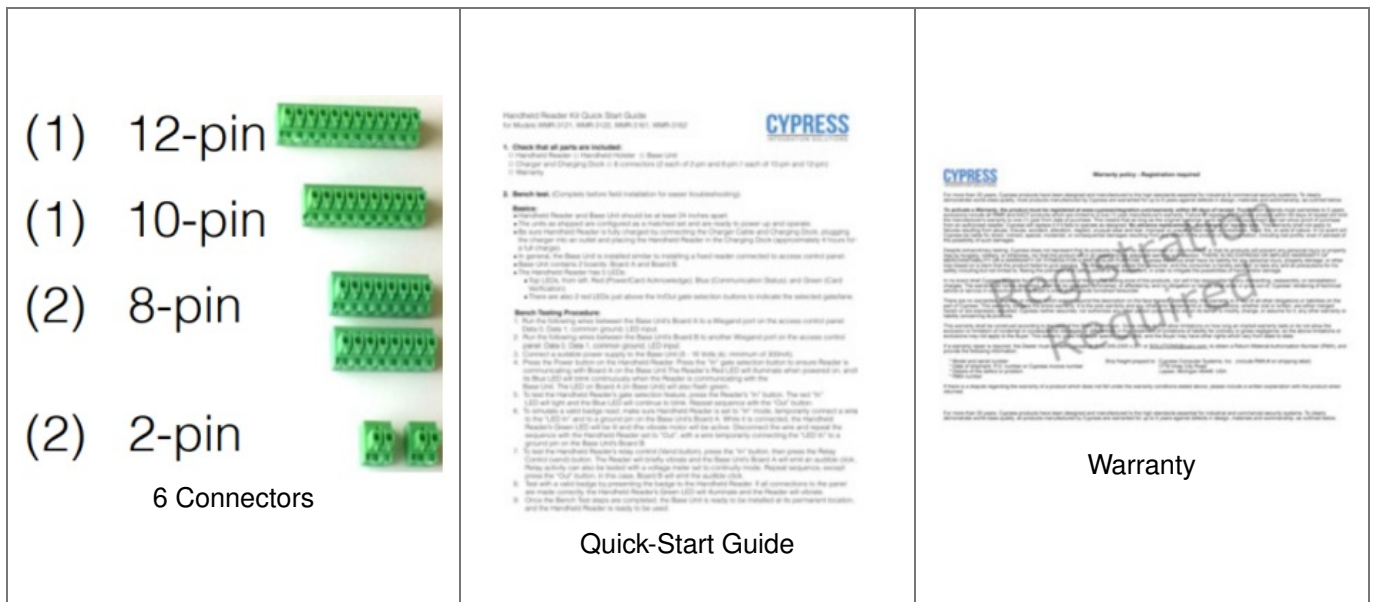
| | | |
|---|---|---|
| (1) 12-pin<br>(1) 10-pin<br>(2) 8-pin<br>(2) 2-pin<br>6 Connectors | Handheld Reader Kit Quick Start Guide<br>CYPRESS<br>1. Check that all parts are included:<br>2. Bench test.<br>Basics:<br>Bench-Testing Procedure:<br>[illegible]<br>Quick-Start Guide | CYPRESS<br>Warranty policy - Registration required<br>Registration Required<br>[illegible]<br>Warranty |